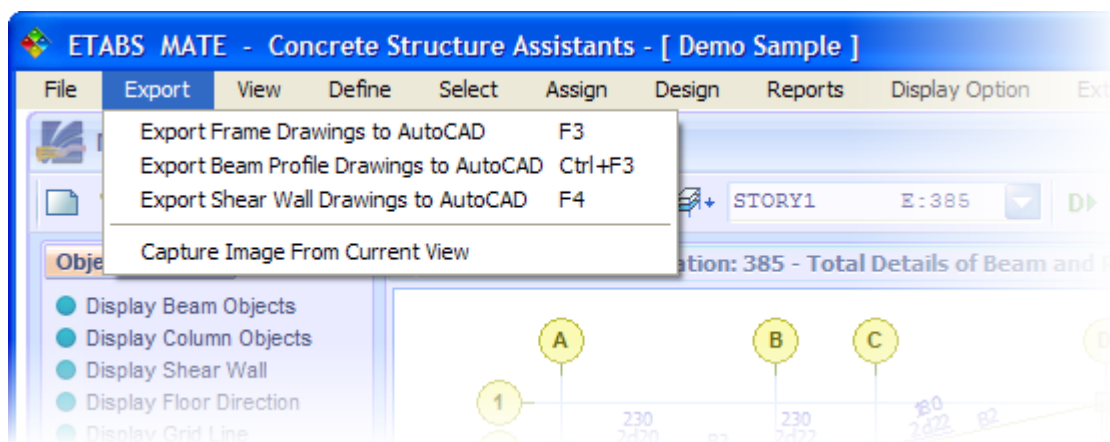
ETABS MATE - Concrete Structure Assistants - [ Demo Sample ]

File Export View Define Select Assign Design Reports Display Option Ext

Export Frame Drawings to AutoCAD F3
Export Beam Profile Drawings to AutoCAD Ctrl+F3
Export Shear Wall Drawings to AutoCAD F4
Capture Image From Current View

STORY1 E:385

Obje

ation: 385 - Total Details of Beam and F

Display Beam Objects
Display Column Objects
Display Shear Wall
Display Floor Direction
Display Grid Line

A B C D
1
230 2d20
230 2d22
B2
B2
2d22